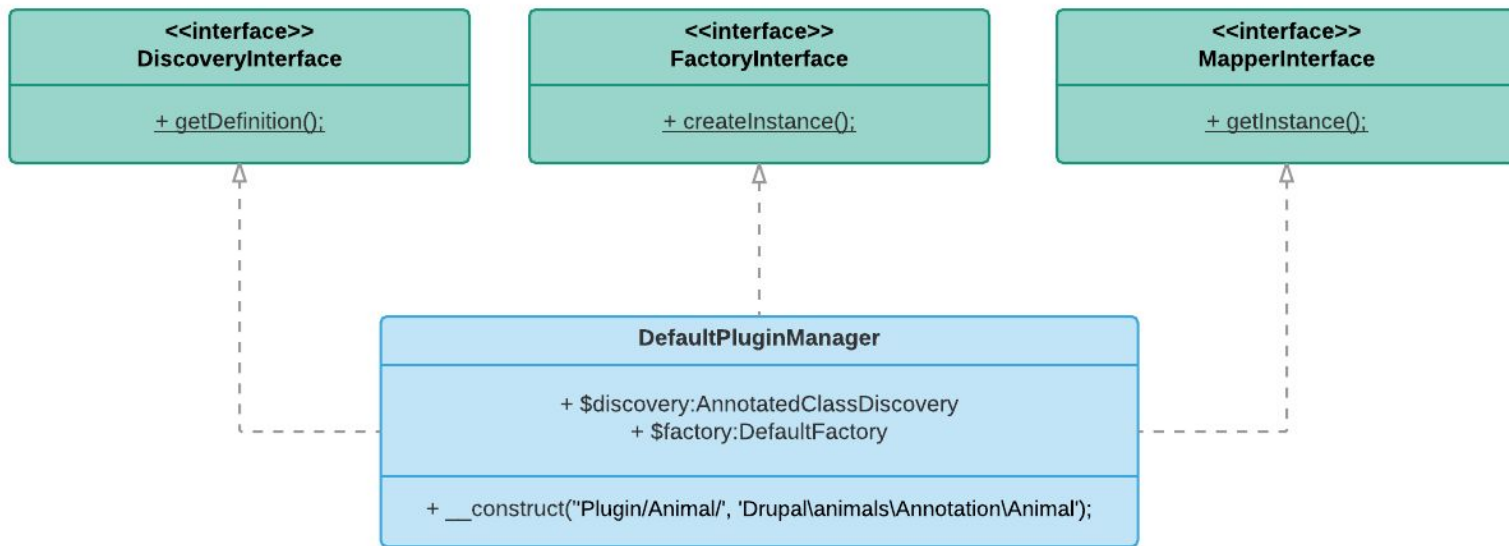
<<interface>>
DiscoveryInterface

+ getDefinition();

<<interface>>
FactoryInterface

+ createInstance();

<<interface>>
MapperInterface

+ getInstance();

DefaultPluginManager

+ $discovery:AnnotatedClassDiscovery
+ $factory:DefaultFactory

+ __construct("Plugin/Animal/', 'Drupal\animals\Annotation\Animal');